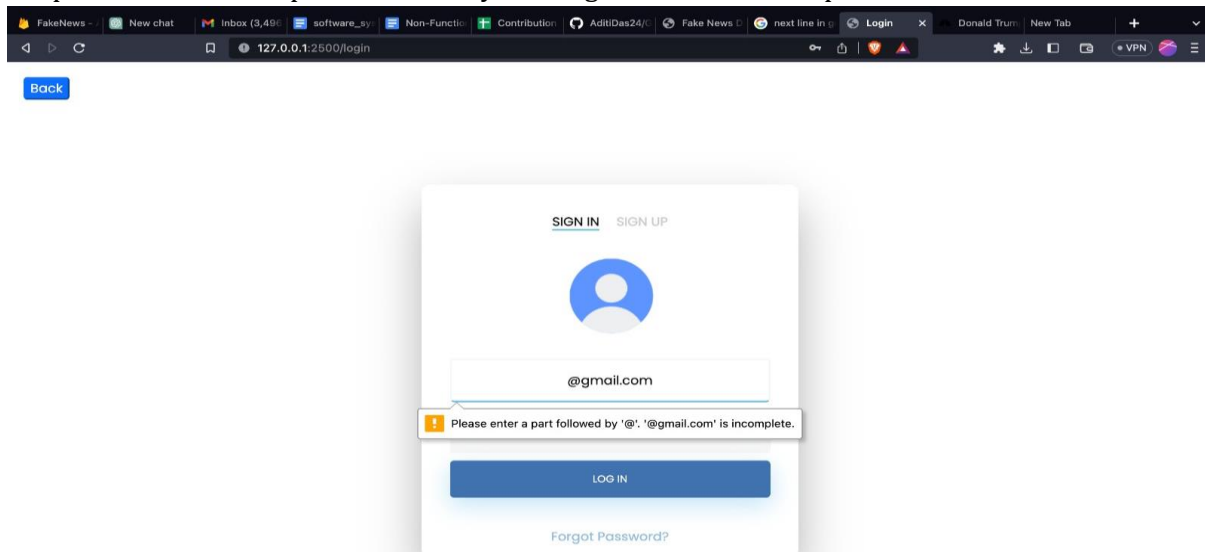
FakeNews - | New chat | Inbox (3,496 | software_sy | Non-Functio | Contribution | AditiDas24/ | Fake News D | next line in g | Login | Donald Trum | New Tab | +

127.0.0.1:2500/login

VPN

Back

SIGN IN SIGN UP

@gmail.com

Please enter a part followed by '@'. '@gmail.com' is incomplete.

LOG IN

Forgot Password?